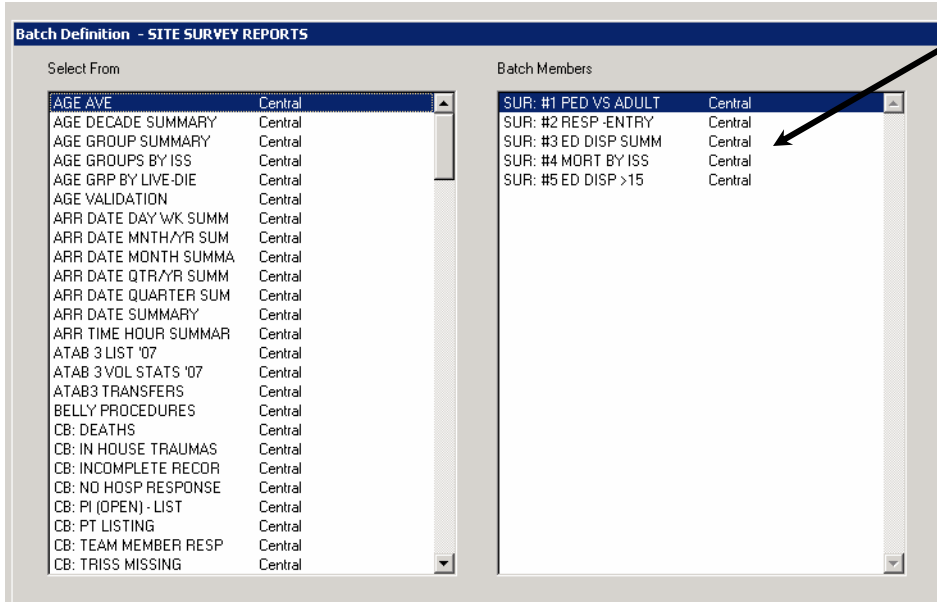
Batch Definition - SITE SURVEY REPORTS

Select From

| | |
|---|---|
| AGE AVE | Central |
| AGE DECADE SUMMARY | Central |
| AGE GROUP SUMMARY | Central |
| AGE GROUPS BY ISS | Central |
| AGE GRP BY LIVE-DIE | Central |
| AGE VALIDATION | Central |
| ARR DATE DAY WK SUMM | Central |
| ARR DATE MNTH/YR SUM | Central |
| ARR DATE MONTH SUMMA | Central |
| ARR DATE QTR/YR SUMM | Central |
| ARR DATE QUARTER SUM | Central |
| ARR DATE SUMMARY | Central |
| ARR TIME HOUR SUMMAR | Central |
| ATAB 3 LIST '07 | Central |
| ATAB 3 VOL STATS '07 | Central |
| ATAB3 TRANSFERS | Central |
| BELLY PROCEDURES | Central |
| CB: DEATHS | Central |
| CB: IN HOUSE TRAUMAS | Central |
| CB: INCOMPLETE RECOR | Central |
| CB: NO HOSP RESPONSE | Central |
| CB: PI (OPEN) - LIST | Central |
| CB: PT LISTING | Central |
| CB: TEAM MEMBER RESP | Central |
| CB: TRISS MISSING | Central |

Batch Members

| | |
|---|---|
| SUR: #1 PED VS ADULT | Central |
| SUR: #2 RESP -ENTRY | Central |
| SUR: #3 ED DISP SUMM | Central |
| SUR: #4 MORT BY ISS | Central |
| SUR: #5 ED DISP >15 | Central |